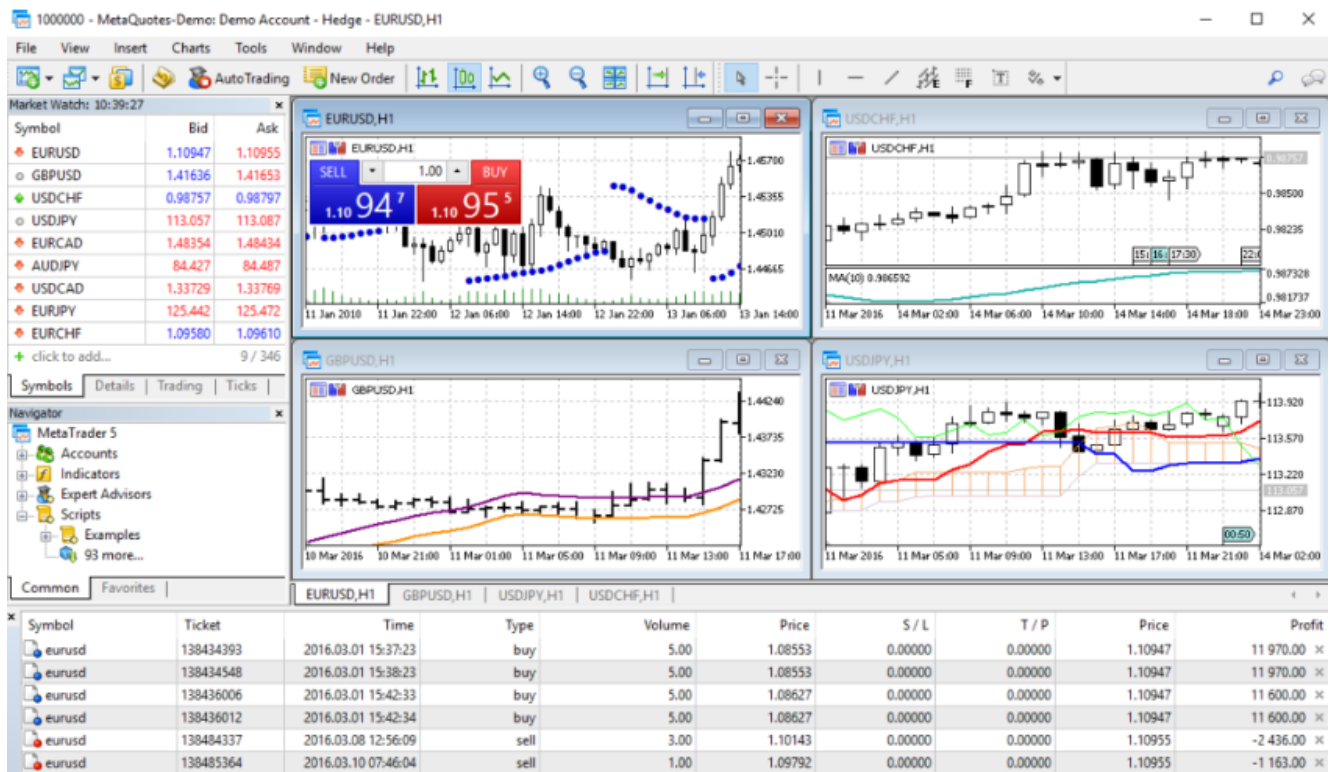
1000000 - MetaQuotes-Demo: Demo Account - Hedge - EURUSD,H1

File View Insert Charts Tools Window Help

AutoTrading New Order

Market Watch: 10:39:27

| Symbol | Bid | Ask |
|---|---|---|
| EURUSD | 1.10947 | 1.10955 |
| GBPUSD | 1.41636 | 1.41653 |
| USDCHF | 0.98757 | 0.98797 |
| USDJPY | 113.057 | 113.087 |
| EURCAD | 1.48354 | 1.48434 |
| AUDJPY | 84.427 | 84.487 |
| USDCAD | 1.33729 | 1.33769 |
| EURJPY | 125.442 | 125.472 |
| EURCHF | 1.09580 | 1.09610 |

+ click to add... 9 / 346

Symbols | Details | Trading | Ticks

Navigator

MetaTrader 5
Accounts
Indicators
Expert Advisors
Scripts
Examples
93 more...

Common | Favorites

EURUSD,H1

EURUSD,H1

SELL 1.00 BUY

1.10 94 7 1.10 95 5

1.45700
1.45355
1.45010
1.44665

11 Jan 2010 11 Jan 22:00 12 Jan 06:00 12 Jan 14:00 12 Jan 22:00 13 Jan 06:00 13 Jan 14:00

USDCHF,H1

USDCHF,H1

0.98500
0.98235
15: 16: 17:30 22:0

MA(10) 0.986592

0.987328
0.981737

11 Mar 2016 14 Mar 02:00 14 Mar 06:00 14 Mar 10:00 14 Mar 14:00 14 Mar 18:00 14 Mar 23:00

GBPUSD,H1

GBPUSD,H1

1.44240
1.43735
1.43230
1.42725

10 Mar 2016 10 Mar 21:00 11 Mar 01:00 11 Mar 05:00 11 Mar 09:00 11 Mar 13:00 11 Mar 17:00

USDJPY,H1

USDJPY,H1

113.920
113.570
113.220
112.870

00:50

11 Mar 2016 11 Mar 05:00 11 Mar 09:00 11 Mar 13:00 11 Mar 17:00 11 Mar 21:00 14 Mar 02:00

EURUSD,H1 | GBPUSD,H1 | USDJPY,H1 | USDCHF,H1

| Symbol | Ticket | Time | Type | Volume | Price | S / L | T / P | Price | Profit |
|---|---|---|---|---|---|---|---|---|---|
| eurusd | 138434393 | 2016.03.01 15:37:23 | buy | 5.00 | 1.08553 | 0.00000 | 0.00000 | 1.10947 | 11 970.00 |
| eurusd | 138434548 | 2016.03.01 15:38:23 | buy | 5.00 | 1.08553 | 0.00000 | 0.00000 | 1.10947 | 11 970.00 |
| eurusd | 138436006 | 2016.03.01 15:42:33 | buy | 5.00 | 1.08627 | 0.00000 | 0.00000 | 1.10947 | 11 600.00 |
| eurusd | 138436012 | 2016.03.01 15:42:34 | buy | 5.00 | 1.08627 | 0.00000 | 0.00000 | 1.10947 | 11 600.00 |
| eurusd | 138484337 | 2016.03.08 12:56:09 | sell | 3.00 | 1.10143 | 0.00000 | 0.00000 | 1.10955 | -2 436.00 |
| eurusd | 138485364 | 2016.03.10 07:46:04 | sell | 1.00 | 1.09792 | 0.00000 | 0.00000 | 1.10955 | -1 163.00 |